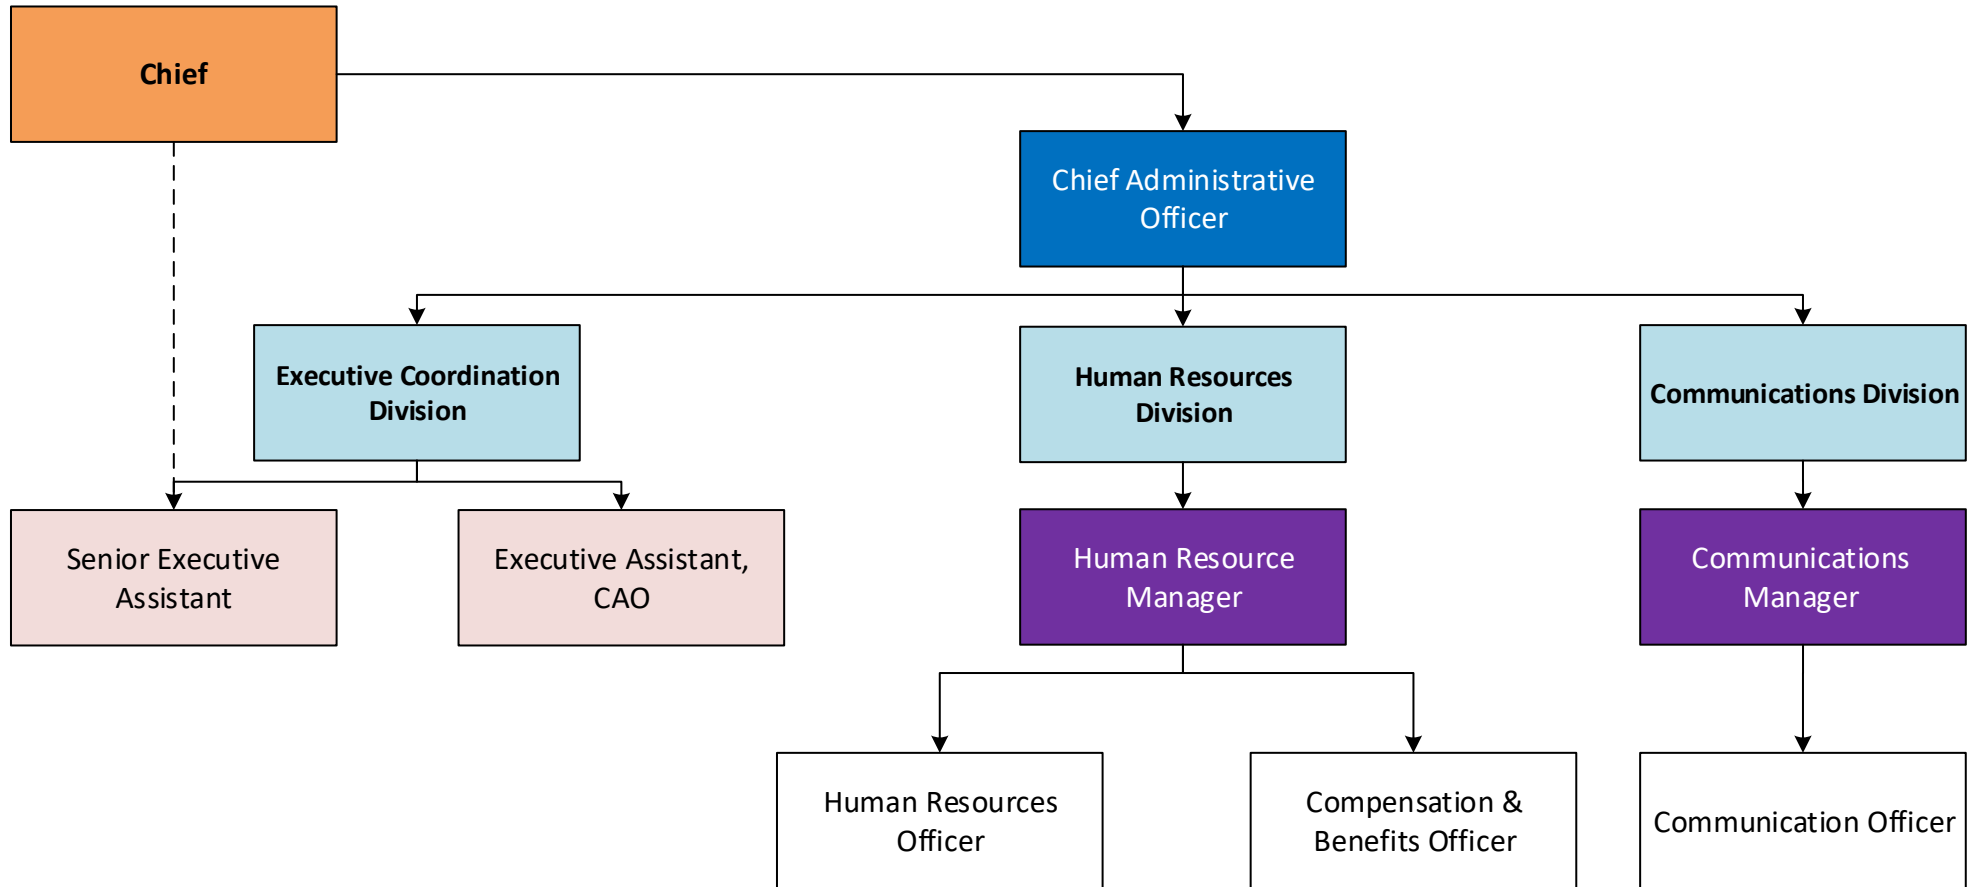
Chief

Chief Administrative Officer

Executive Coordination Division

Human Resources Division

Communications Division

Senior Executive Assistant

Executive Assistant, CAO

Human Resource Manager

Communications Manager

Human Resources Officer

Compensation & Benefits Officer

Communication Officer